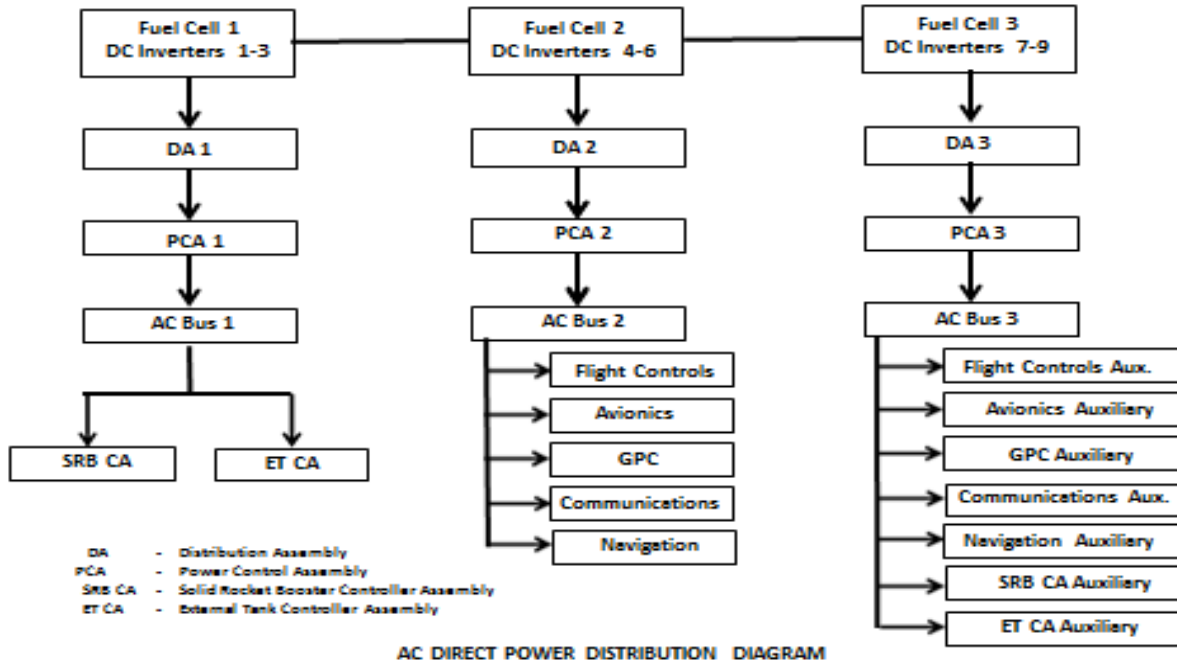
Fuel Cell 1
DC Inverters 1-3

Fuel Cell 2
DC Inverters 4-6

Fuel Cell 3
DC Inverters 7-9

DA 1

PCA 1

AC Bus 1

SRB CA

ET CA

DA 2

PCA 2

AC Bus 2

Flight Controls

Avionics

GPC

Communications

Nevigation

DA 3

PCA 3

AC Bus 3

Flight Controls Aux.

Avionics Auxiliary

GPC Auxiliary

Communications Aux.

Nevigation Auxiliary

SRB CA Auxiliary

ET CA Auxiliary

DA - Distribution Assembly
PCA - Power Control Assembly
SRB CA - Solid Rocket Booster Controller Assembly
ET CA - External Tank Controller Assembly

AC DIRECT POWER DISTRIBUTION DIAGRAM